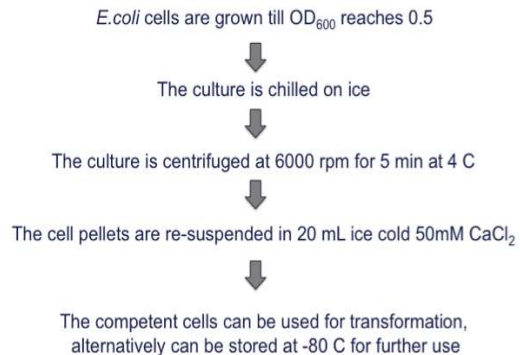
E.coli cells are grown till $OD_{600}$ reaches 0.5

The culture is chilled on ice

The culture is centrifuged at 6000 rpm for 5 min at 4 C

The cell pellets are re-suspended in 20 mL ice cold 50mM $CaCl_2$

The competent cells can be used for transformation, alternatively can be stored at -80 C for further use